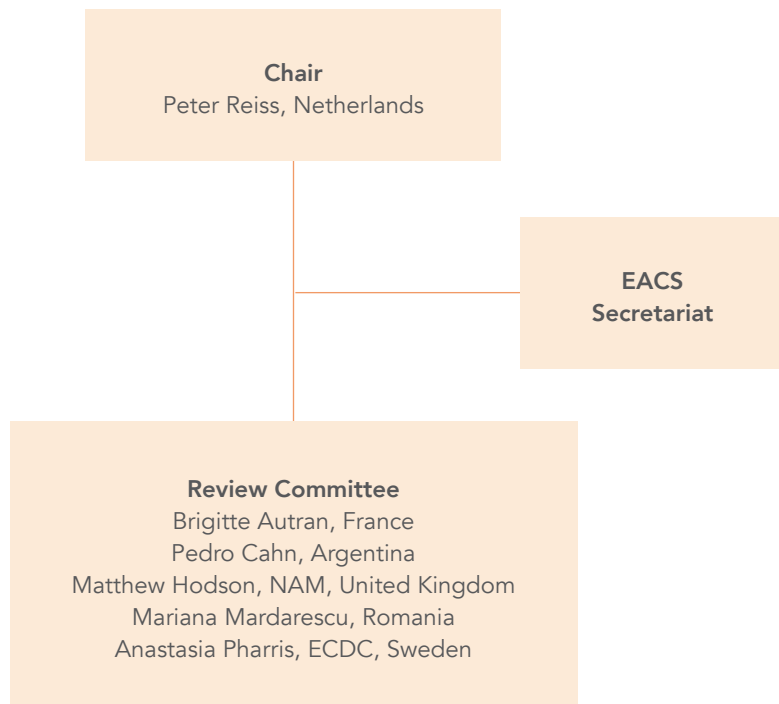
Chair
Peter Reiss, Netherlands

EACS
Secretariat

Review Committee
Brigitte Autran, France
Pedro Cahn, Argentina
Matthew Hodson, NAM, United Kingdom
Mariana Mardarescu, Romania
Anastasia Pharris, ECDC, Sweden